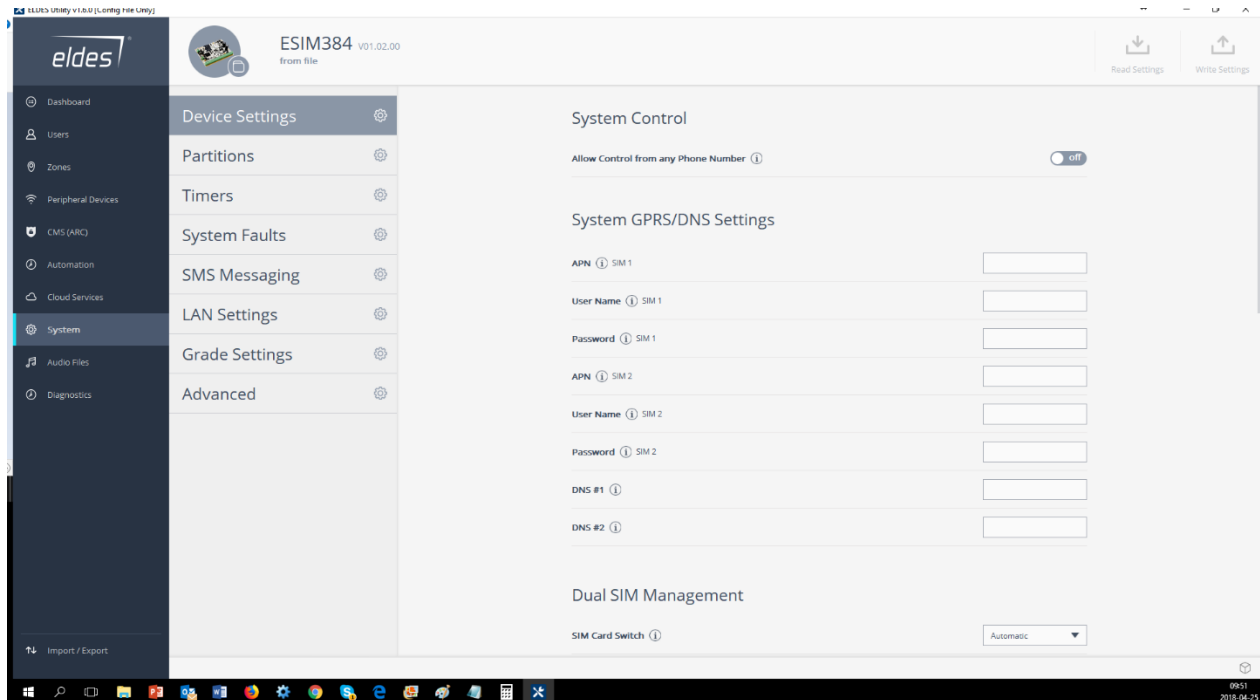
ELDES Utility v1.6.0 [Config File Only]

eldes

ESIM384 V01.02.00
from file

Read Settings
Write Settings

Dashboard
Users
Zones
Peripheral Devices
CMS (ARC)
Automation
Cloud Services
System
Audio Files
Diagnostics

Import / Export

Device Settings
Partitions
Timers
System Faults
SMS Messaging
LAN Settings
Grade Settings
Advanced

System Control

Allow Control from any Phone Number (i) off

System GPRS/DNS Settings

APN (i) SIM 1
User Name (i) SIM 1
Password (i) SIM 1
APN (i) SIM 2
User Name (i) SIM 2
Password (i) SIM 2
DNS #1 (i)
DNS #2 (i)

Dual SIM Management

SIM Card Switch (i) Automatic

09:51
2018-04-25